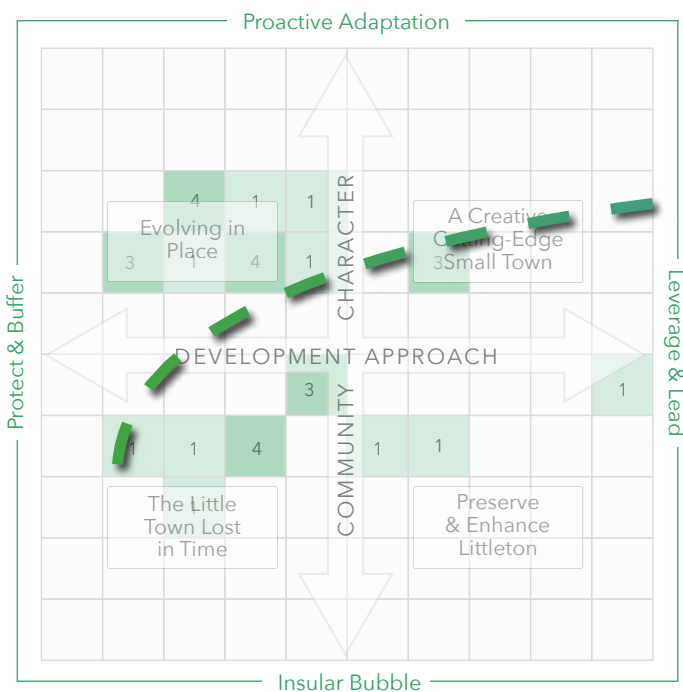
Proactive Adaptation

Protect & Buffer

Leverage & Lead

Insular Bubble

CHARACTER

COMMUNITY

DEVELOPMENT APPROACH

Evolving in Place

A Creative Cutting-Edge Small Town

The Little Town Lost in Time

Preserve & Enhance Littleton

4 1 1

3 1 4 1 3

3 1

1 1 4 1 1

1